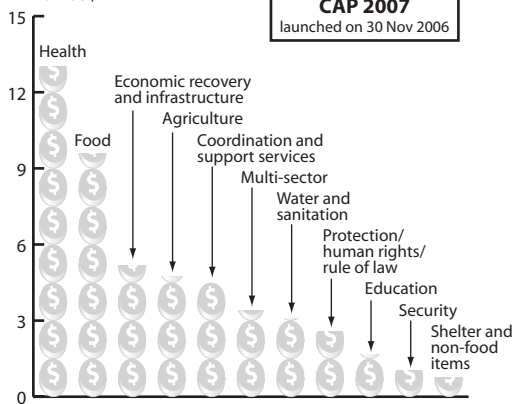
CAP 2007
launched on 30 Nov 2006

15
12
9
6
3
0

Health
Food
Economic recovery and infrastructure
Agriculture
Coordination and support services
Multi-sector
Water and sanitation
Protection/ human rights/ rule of law
Education
Security
Shelter and non-food items